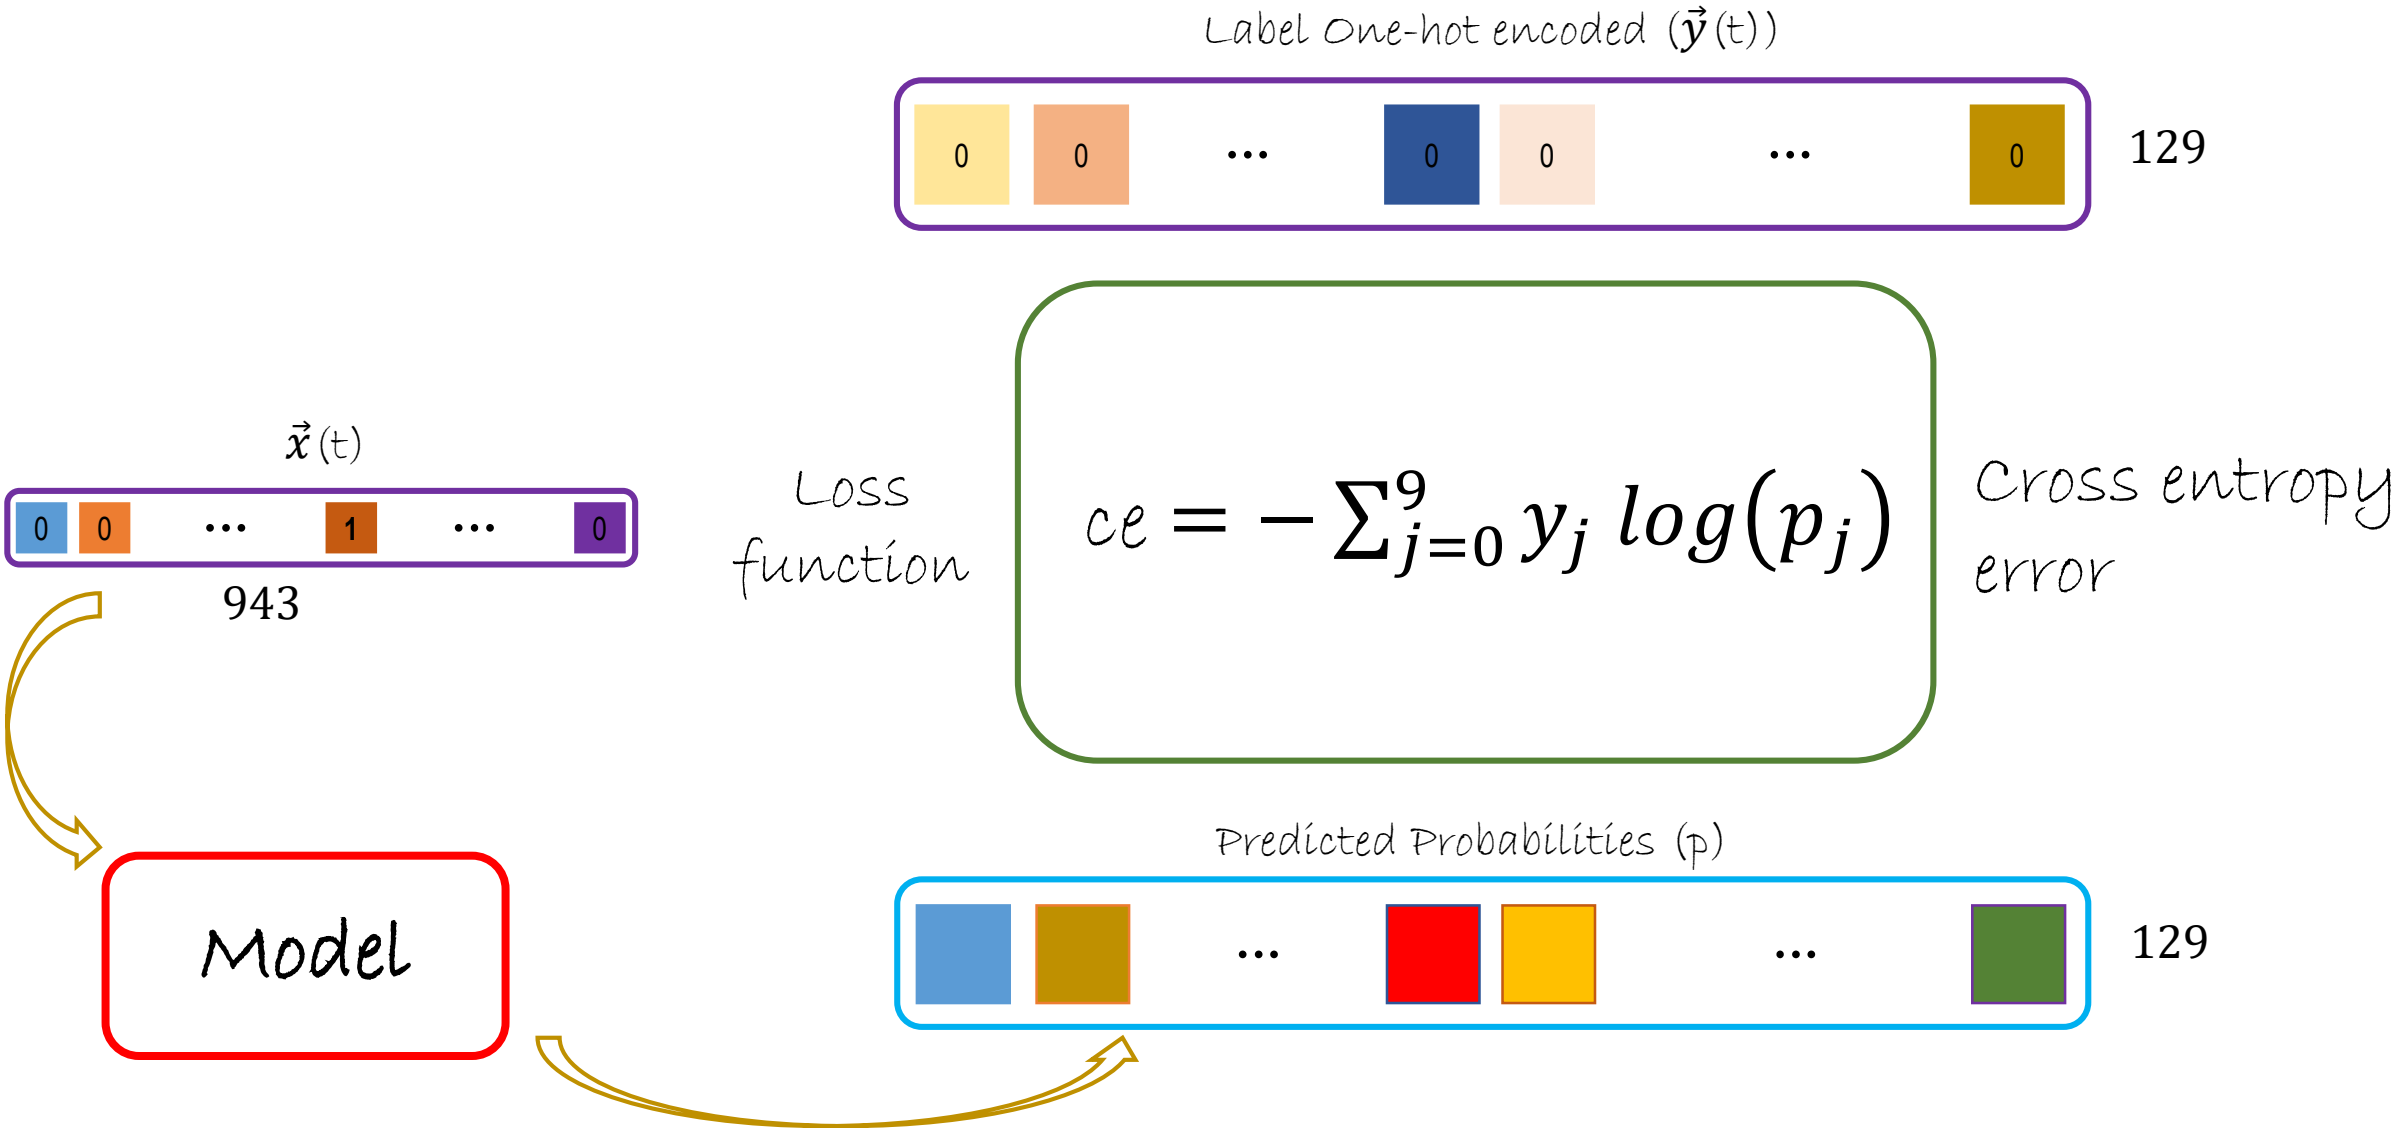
Label One-hot encoded ($\vec{y}$(t))

0 0 ... 0 0 ... 0

129

$\vec{x}$(t)

0 0 ... 1 ... 0

943

Loss function

$ce = -\sum_{j=0}^{9} y_j \, log(p_j)$

Cross entropy error

Predicted Probabilities (p)

Model

... ...

129